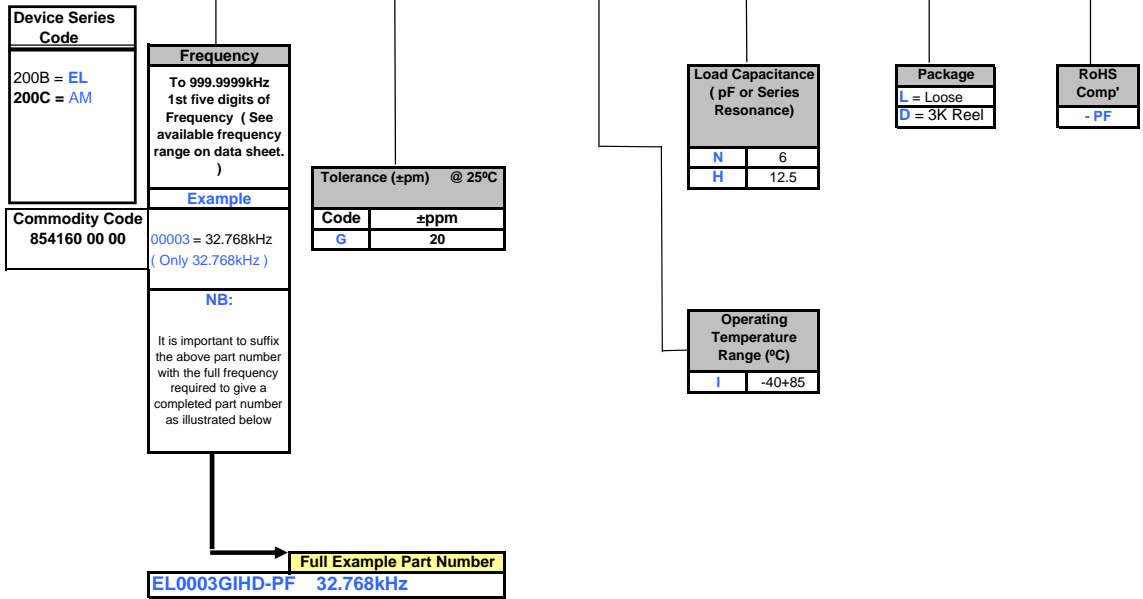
Device Series Code

200B = EL
200C = AM

Commodity Code
854160 00 00

Frequency

To 999.9999kHz 1st five digits of Frequency ( See available frequency range on data sheet. )

Example

00003 = 32.768kHz
( Only 32.768kHz )

NB:

It is important to suffix the above part number with the full frequency required to give a completed part number as illustrated below

| Tolerance (±pm) | @ 25ºC |
|---|---|
| Code | ±ppm |
| G | 20 |

| Load Capacitance ( pF or Series Resonance) | |
|---|---|
| N | 6 |
| H | 12.5 |

| Operating Temperature Range (ºC) | |
|---|---|
| I | -40+85 |

Package
L = Loose
D = 3K Reel

RoHS Comp'
- PF

Full Example Part Number
EL0003GIHD-PF 32.768kHz